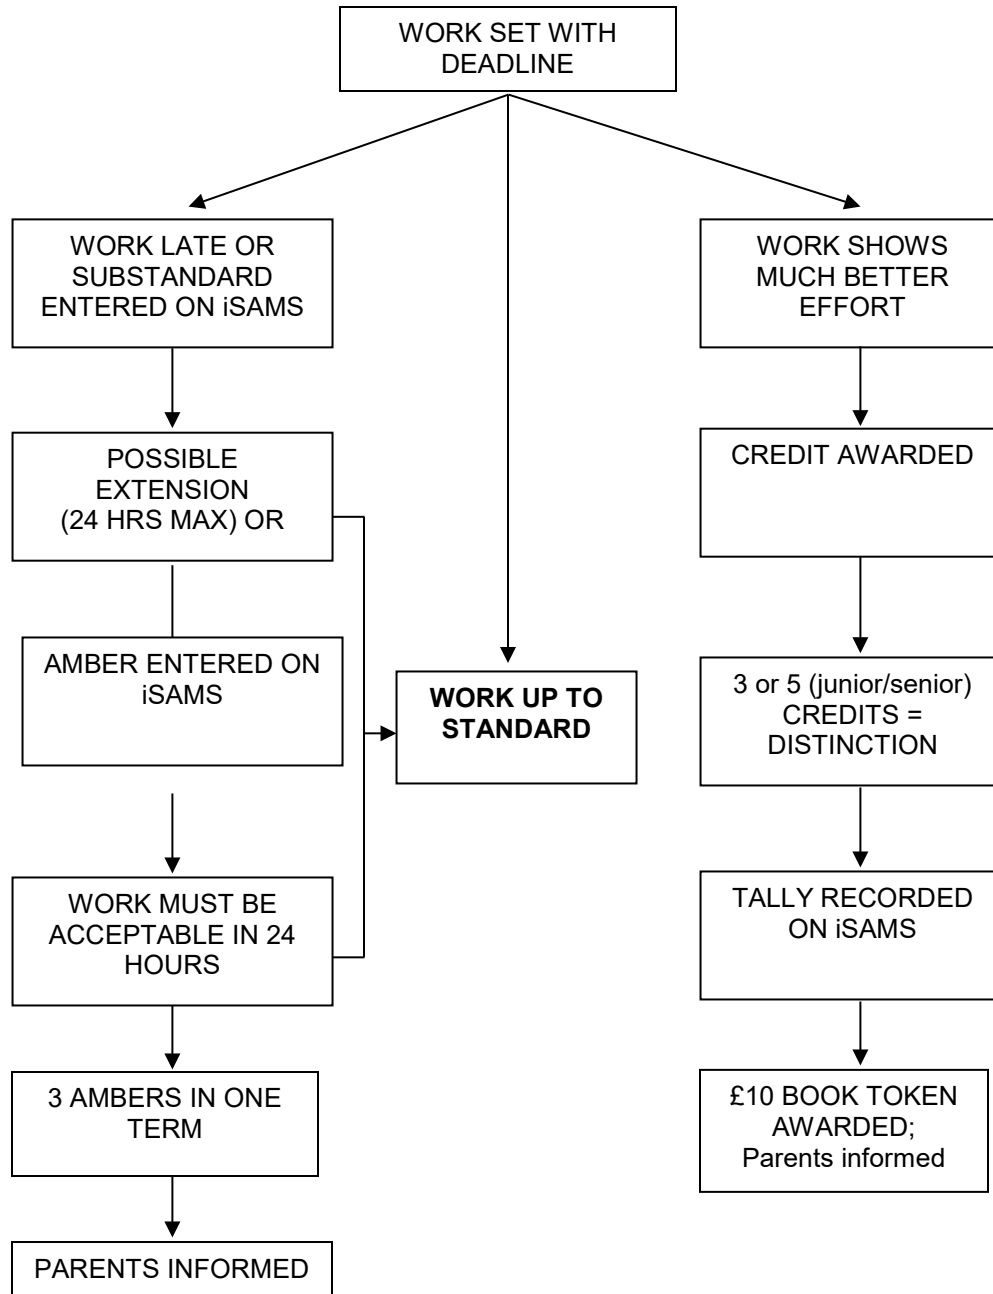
WORK SET WITH DEADLINE

WORK LATE OR SUBSTANDARD ENTERED ON iSAMS

POSSIBLE EXTENSION (24 HRS MAX) OR

AMBER ENTERED ON iSAMS

WORK MUST BE ACCEPTABLE IN 24 HOURS

3 AMBERS IN ONE TERM

PARENTS INFORMED

**WORK UP TO STANDARD**

WORK SHOWS MUCH BETTER EFFORT

CREDIT AWARDED

3 or 5 (junior/senior) CREDITS = DISTINCTION

TALLY RECORDED ON iSAMS

£10 BOOK TOKEN AWARDED; Parents informed